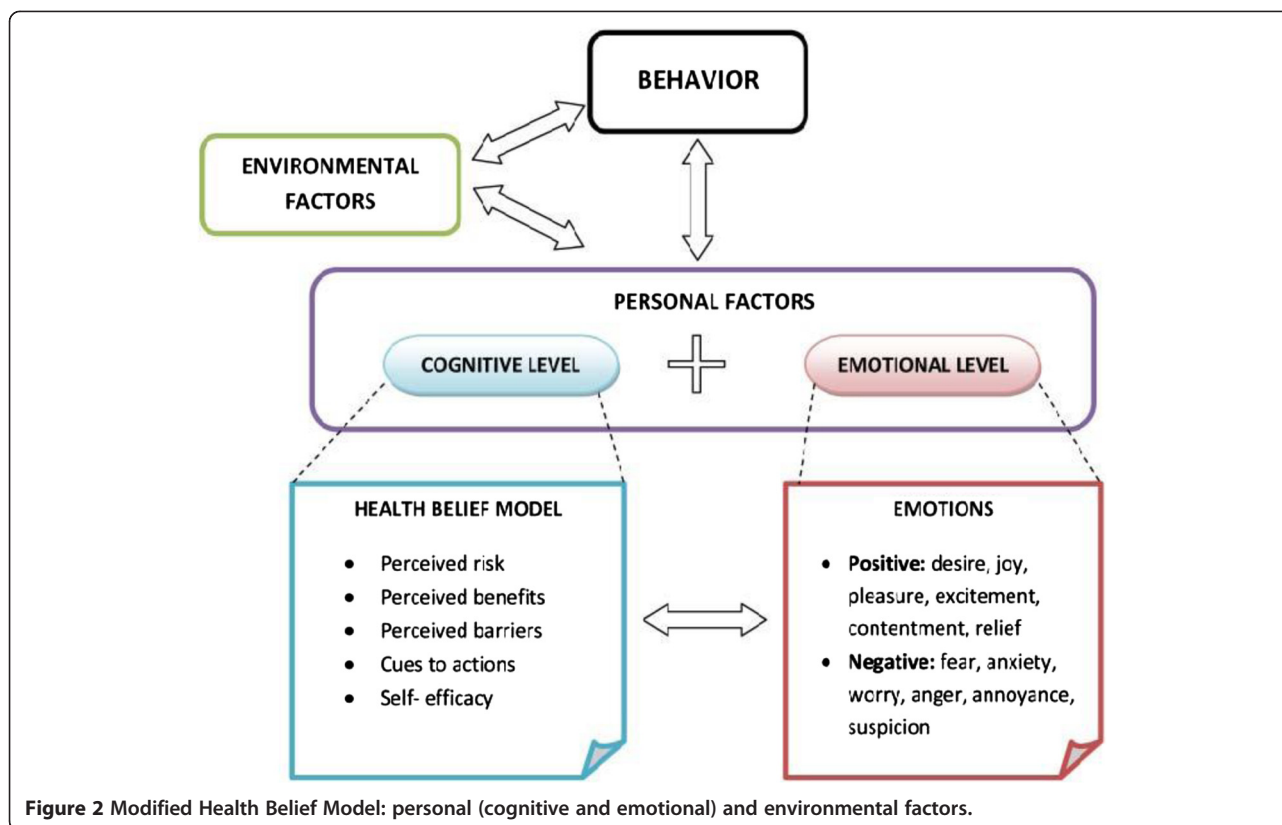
BEHAVIOR

ENVIRONMENTAL FACTORS

PERSONAL FACTORS

COGNITIVE LEVEL

EMOTIONAL LEVEL

HEALTH BELIEF MODEL

- Perceived risk
- Perceived benefits
- Perceived barriers
- Cues to actions
- Self- efficacy

EMOTIONS

- **Positive:** desire, joy, pleasure, excitement, contentment, relief
- **Negative:** fear, anxiety, worry, anger, annoyance, suspicion

**Figure 2 Modified Health Belief Model: personal (cognitive and emotional) and environmental factors.**